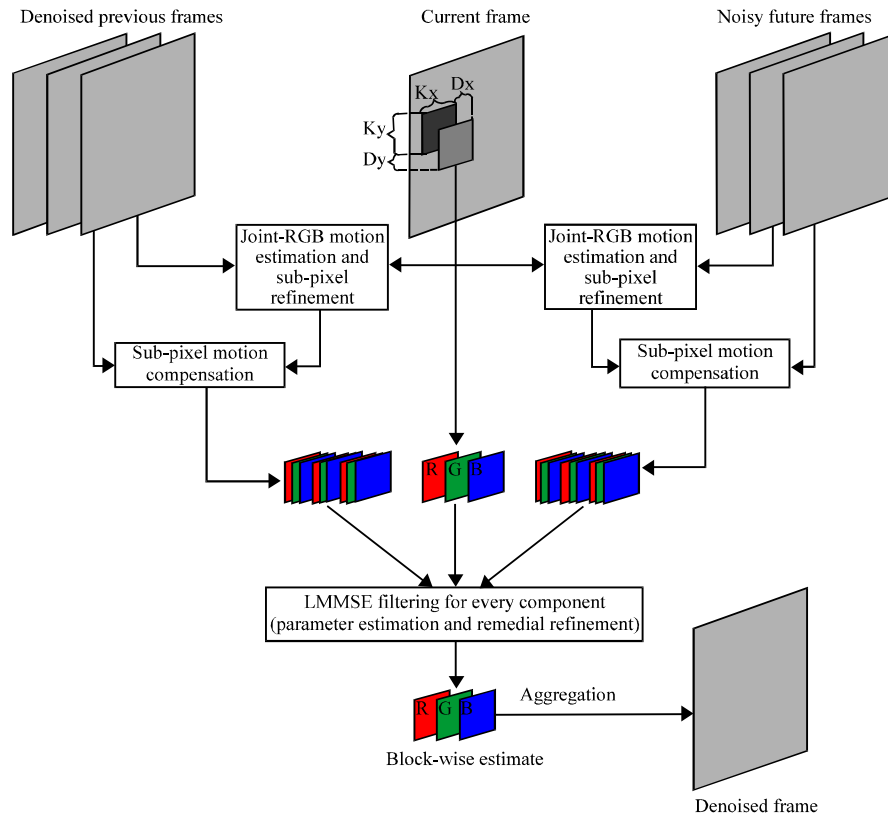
Denoised previous frames

Current frame

Noisy future frames

Kx

Dx

Ky

Dy

Joint-RGB motion estimation and sub-pixel refinement

Joint-RGB motion estimation and sub-pixel refinement

Sub-pixel motion compensation

Sub-pixel motion compensation

R G B

LMMSE filtering for every component (parameter estimation and remedial refinement)

R G B

Aggregation

Block-wise estimate

Denoised frame